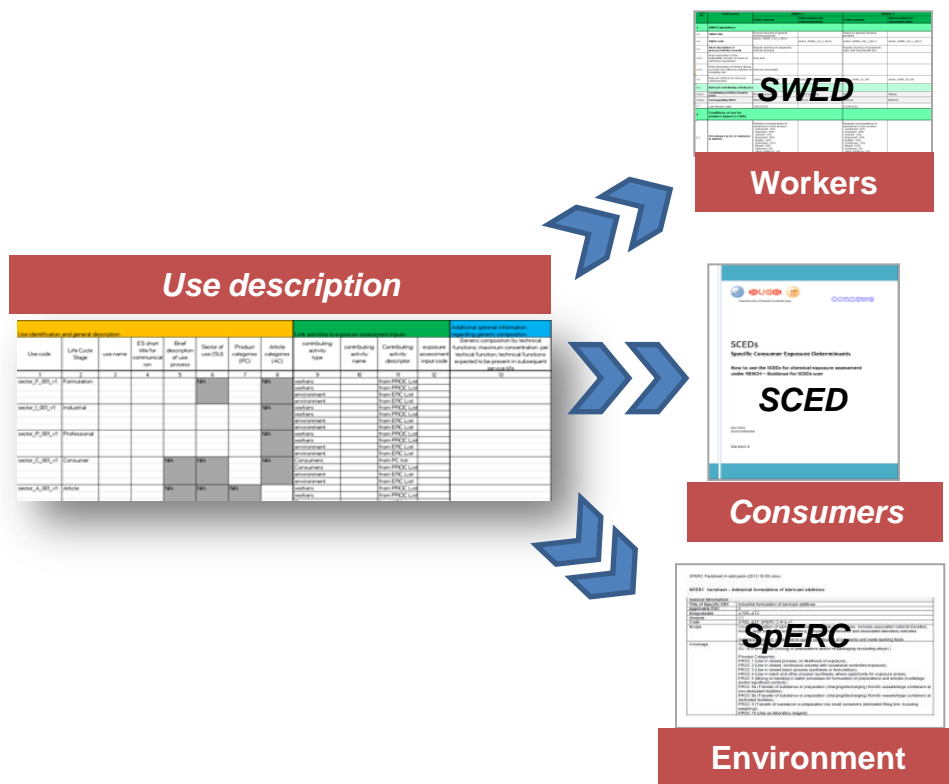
SWED

Workers

Use description

| Use identification and general description | | | | | | | | Link activities to exposure assessment inputs | | | | Additional optional information regarding generic composition |
|---|---|---|---|---|---|---|---|---|---|---|---|---|
| Use code | Life Cycle Stage | use name | ES short title for communication | Brief description of use process | Sector of use (SU) | Product categories (PC) | Article categories (AC) | contributing activity type | contributing activity name | Contributing activity descriptor | exposure assessment input code | Generic composition by technical functions: maximum concentration per technical function; technical functions expected to be present in subsequent service life |
| 1 | 2 | 3 | 4 | 5 | 6 | 7 | 8 | 9 | 10 | 11 | 12 | 13 |
| sector_F_001_v1 | Formulation | | | | NA | | NA | workers | | from PROC List | | |
| | | | | | | | | workers | | from PROC List | | |
| | | | | | | | | environment | | from ERC List | | |
| | | | | | | | | environment | | from ERC List | | |
| sector_I_001_v1 | Industrial | | | | | | NA | workers | | from PROC List | | |
| | | | | | | | | workers | | from PROC List | | |
| | | | | | | | | environment | | from ERC List | | |
| | | | | | | | | environment | | from ERC List | | |
| sector_P_001_v1 | Professional | | | | | | NA | workers | | from PROC List | | |
| | | | | | | | | workers | | from PROC List | | |
| | | | | | | | | environment | | from ERC List | | |
| | | | | | | | | environment | | from ERC List | | |
| sector_C_001_v1 | Consumer | | | NA | NA | | NA | Consumers | | from PC list | | |
| | | | | | | | | Consumers | | from PROC List | | |
| | | | | | | | | environment | | from ERC List | | |
| | | | | | | | | environment | | from ERC List | | |
| sector_A_001_v1 | Article | | | NA | NA | NA | | workers | | from PROC List | | |
| | | | | | | | | workers | | from PROC List | | |

SCEDs
Specific Consumer Exposure Determinants

SCED

Consumers

SpERC

Environment